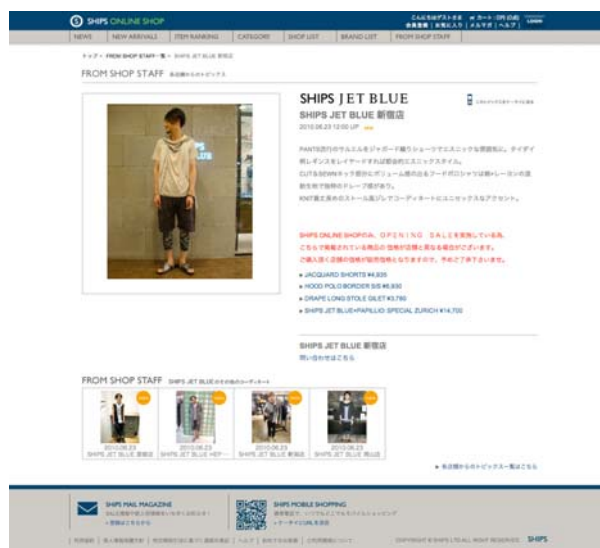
SHIPS ONLINE SHOP

NEWS | NEW ARRIVALS | ITEM RANKING | CATEGORY | SHOP LIST | BRAND LIST | FROM SHOP STAFF

FROM SHOP STAFF

SHIPS JET BLUE

SHIPS JET BLUE 新宿店

2010.06.23 12:00 UP

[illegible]

SHIPS ONLINE SHOPの、OPENING SALEを実施している為、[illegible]

JACQUARD SHORTS ¥4,935
HOOD POLO BORDER S/S ¥6,930
DRAPE LONG STOLE GILET ¥3,780
SHIPS JET BLUE×PAPILLIO: SPECIAL ZURICH ¥14,700

SHIPS JET BLUE 新宿店
問い合わせはこちら

FROM SHOP STAFF SHIPS JET BLUEのその他のコーディネート

2010.06.23
SHIPS JET BLUE 渋谷店

2010.06.23
SHIPS JET BLUE HEP

2010.06.23
SHIPS JET BLUE 新宿店

2010.06.23
SHIPS JET BLUE 梅田店

SHIPS MAIL MAGAZINE

SHIPS MOBILE SHOPPING

COPYRIGHT © SHIPS LTD ALL RIGHT RESERVED. SHIPS